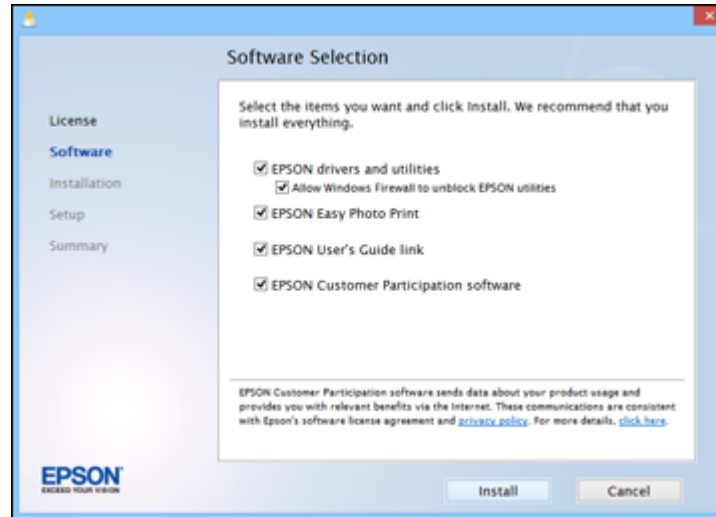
Software Selection

License
Software
Installation
Setup
Summary

Select the items you want and click Install. We recommend that you install everything.

EPSON drivers and utilities
Allow Windows Firewall to unblock EPSON utilities
EPSON Easy Photo Print
EPSON User's Guide link
EPSON Customer Participation software

EPSON Customer Participation software sends data about your product usage and provides you with relevant benefits via the Internet. These communications are consistent with Epson's software license agreement and privacy policy. For more details, click here.

EPSON
EXCEED YOUR VISION

Install
Cancel